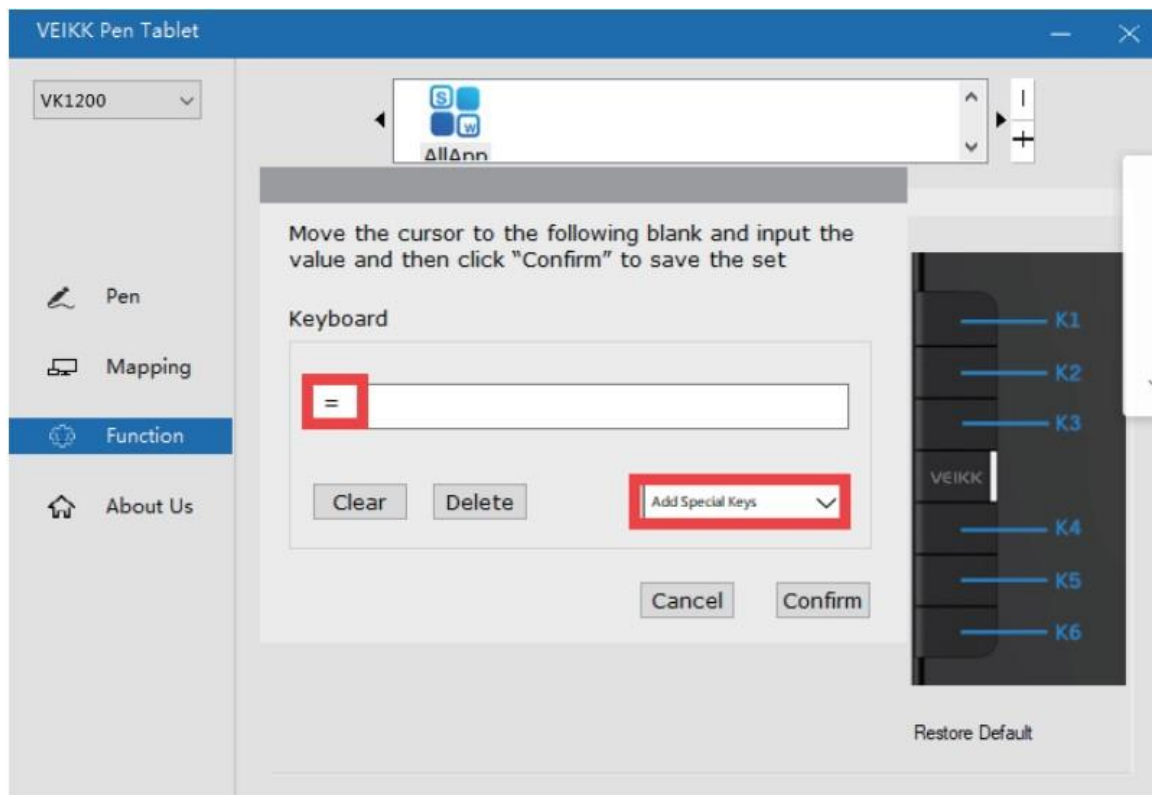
VEIKK Pen Tablet

VK1200

AllApp

Move the cursor to the following blank and input the value and then click "Confirm" to save the set

Pen

Mapping

Function

About Us

Keyboard

=

Clear

Delete

Add Special Keys

Cancel

Confirm

K1

K2

K3

VEIKK

K4

K5

K6

Restore Default